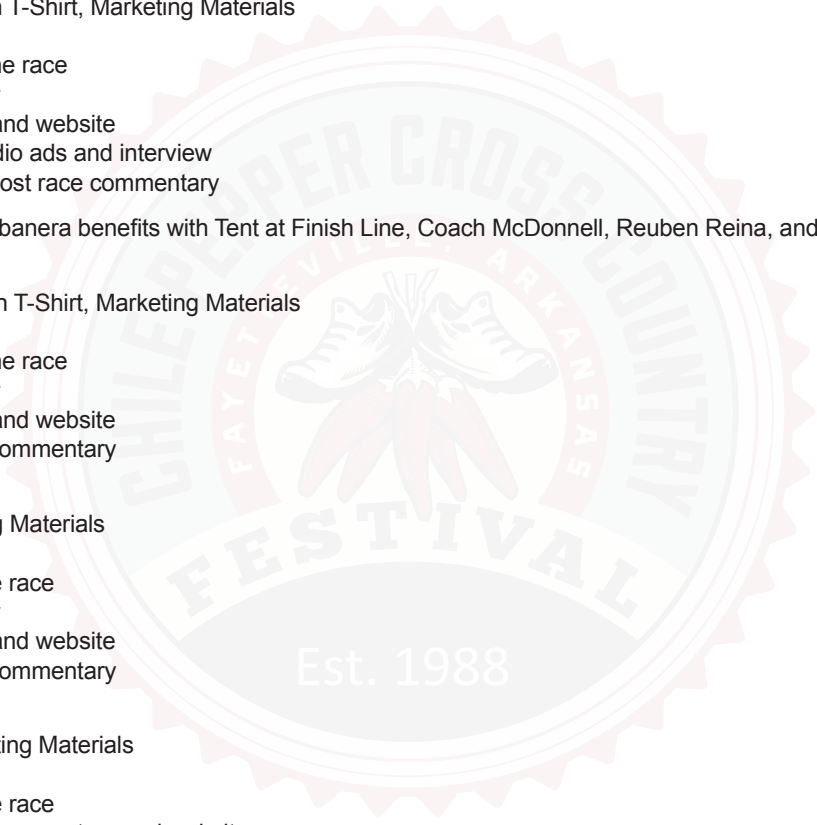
n T-Shirt, Marketing Materials

ne race

and website
dio ads and interview
ost race commentary

banera benefits with Tent at Finish Line, Coach McDonnell, Reuben Reina, and

n T-Shirt, Marketing Materials

ne race

and website
ommentary

g Materials

e race

and website
ommentary

ting Materials

e race

CHILE PEPPER CROSS COUNTRY
FAYETTEVILLE, ARKANSAS
FESTIVAL
Est. 1988